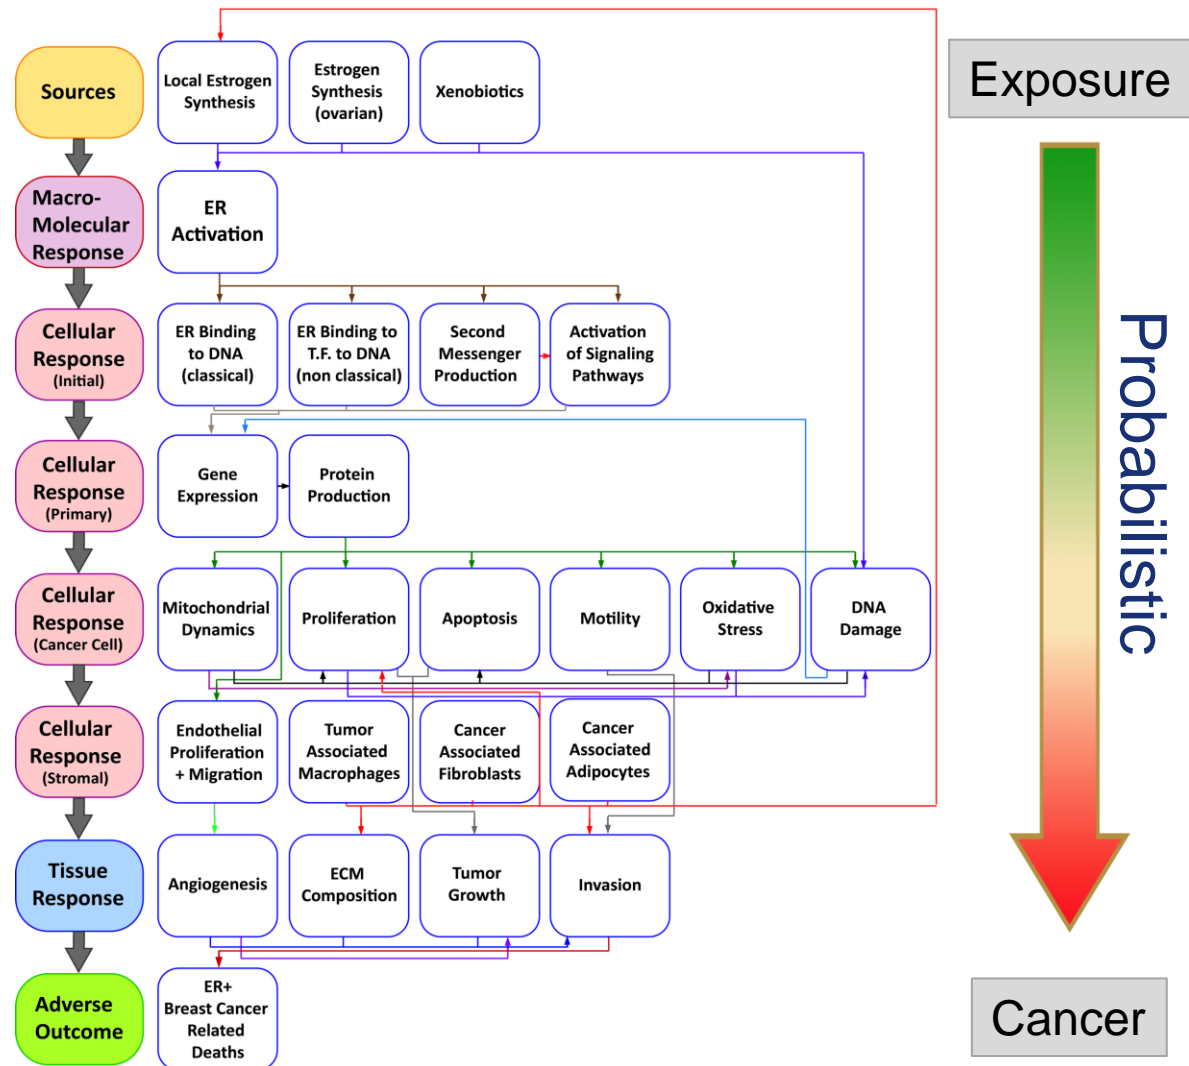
Sources

Local Estrogen Synthesis

Estrogen Synthesis (ovarian)

Xenobiotics

Exposure

Macro-Molecular Response

ER Activation

Cellular Response (Initial)

ER Binding to DNA (classical)

ER Binding to T.F. to DNA (non classical)

Second Messenger Production

Activation of Signaling Pathways

Cellular Response (Primary)

Gene Expression

Protein Production

Cellular Response (Cancer Cell)

Mitochondrial Dynamics

Proliferation

Apoptosis

Motility

Oxidative Stress

DNA Damage

Cellular Response (Stromal)

Endothelial Proliferation + Migration

Tumor Associated Macrophages

Cancer Associated Fibroblasts

Cancer Associated Adipocytes

Tissue Response

Angiogenesis

ECM Composition

Tumor Growth

Invasion

Adverse Outcome

ER+ Breast Cancer Related Deaths

Probabilistic

Cancer